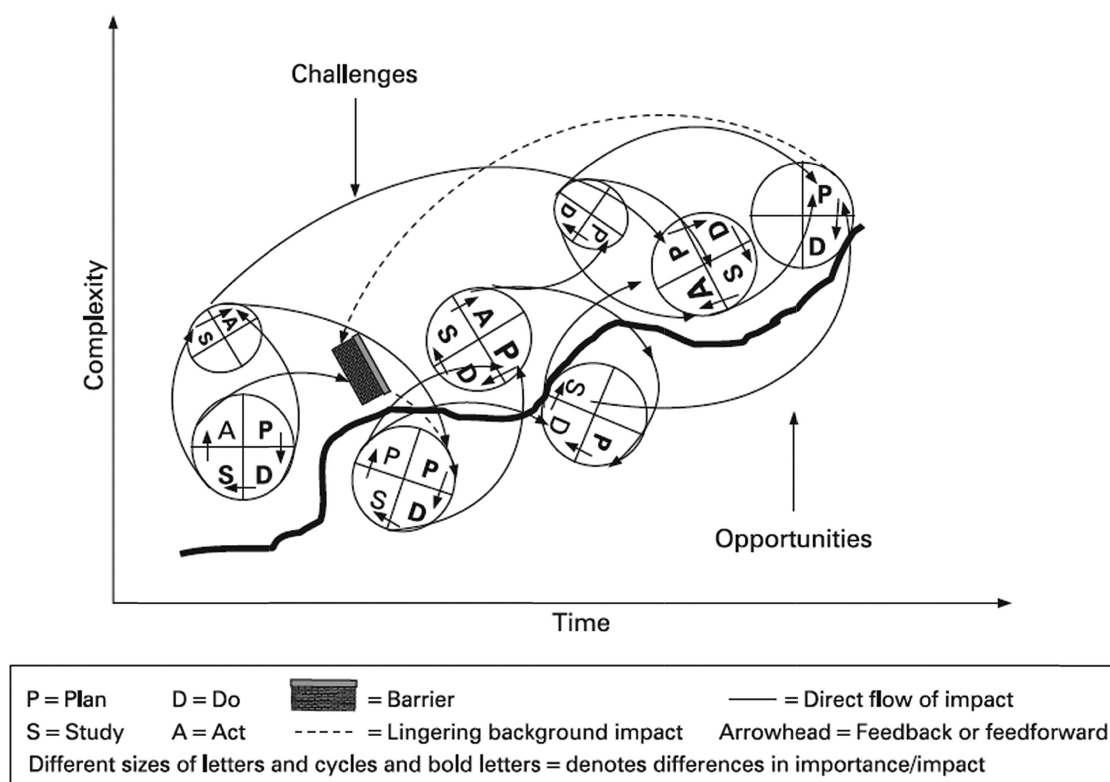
Challenges

Complexity

S A

A P
S D

A P
S D

P P
S D

P D
A S

S P
D

P
D

P
D

S
D P

Opportunities

Time

P = Plan D = Do = Barrier —— = Direct flow of impact
S = Study A = Act ----- = Lingering background impact Arrowhead = Feedback or feedforward
Different sizes of letters and cycles and bold letters = denotes differences in importance/impact